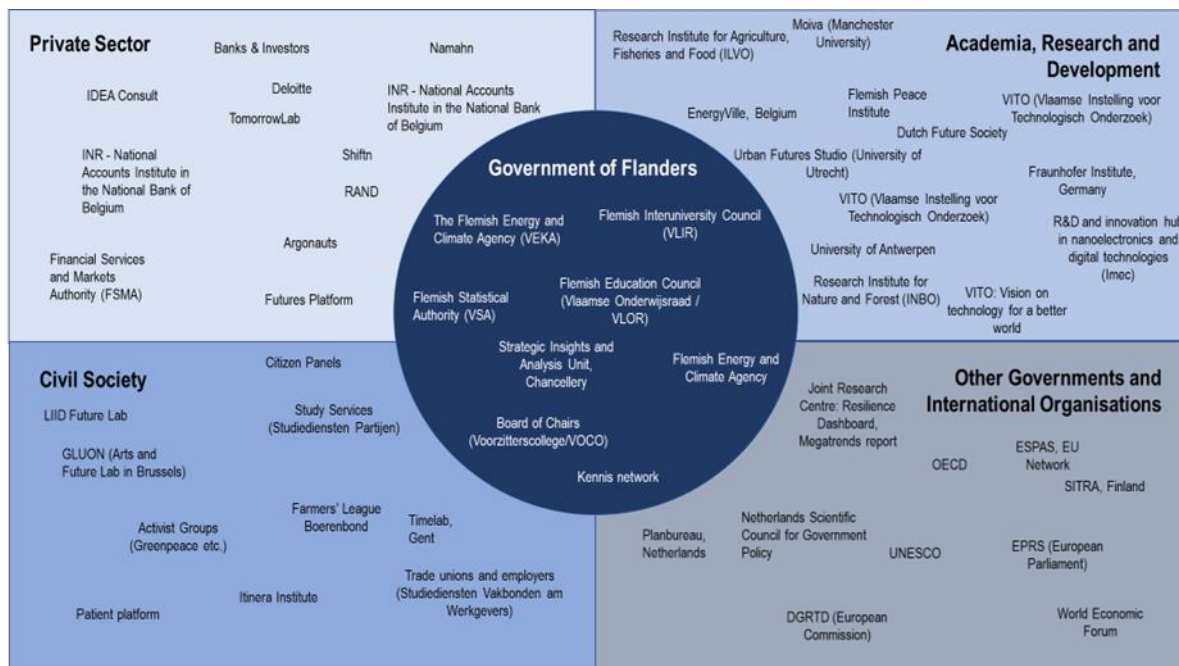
Private Sector

Banks & Investors

Namahn

IDEA Consult

Deloitte

TomorrowLab

INR - National Accounts Institute in the National Bank of Belgium

INR - National Accounts Institute in the National Bank of Belgium

Shiftn

RAND

Argonauts

Financial Services and Markets Authority (FSMA)

Futures Platform

Research Institute for Agriculture, Fisheries and Food (ILVO)

Moiva (Manchester University)

Academia, Research and Development

EnergyVille, Belgium

Flemish Peace Institute

VITO (Vlaamse Instelling voor Technologisch Onderzoek)

Dutch Future Society

Urban Futures Studio (University of Utrecht)

Fraunhofer Institute, Germany

VITO (Vlaamse Instelling voor Technologisch Onderzoek)

R&D and innovation hu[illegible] in nanoelectronics and digital technologies (Imec)

University of Antwerpen

Research Institute for Nature and Forest (INBO)

VITO: Vision on technology for a better world

Government of Flanders

The Flemish Energy and Climate Agency (VEKA)

Flemish Interuniversity Council (VLIR)

Flemish Education Council (Vlaamse Onderwijsraad / VLOR)

Flemish Statistical Authority (VSA)

Strategic Insights and Analysis Unit, Chancellery

Flemish Energy and Climate Agency

Board of Chairs (Voorzitterscollege/VOCO)

Kennis network

Civil Society

Citizen Panels

LIID Future Lab

Study Services (Studiediensten Partijen)

GLUON (Arts and Future Lab in Brussels)

Farmers' League Boerenbond

Activist Groups (Greenpeace etc.)

Timelab, Gent

Trade unions and employers (Studiediensten Vakbonden am Werkgevers)

Itinera Institute

Patient platform

Other Governments and International Organisations

Joint Research Centre: Resilience Dashboard, Megatrends report

OECD

ESPAS, EU Network

SITRA, Finland

Planbureau, Netherlands

Netherlands Scientific Council for Government Policy

UNESCO

EPRS (European Parliament)

DGRTD (European Commission)

World Economic Forum